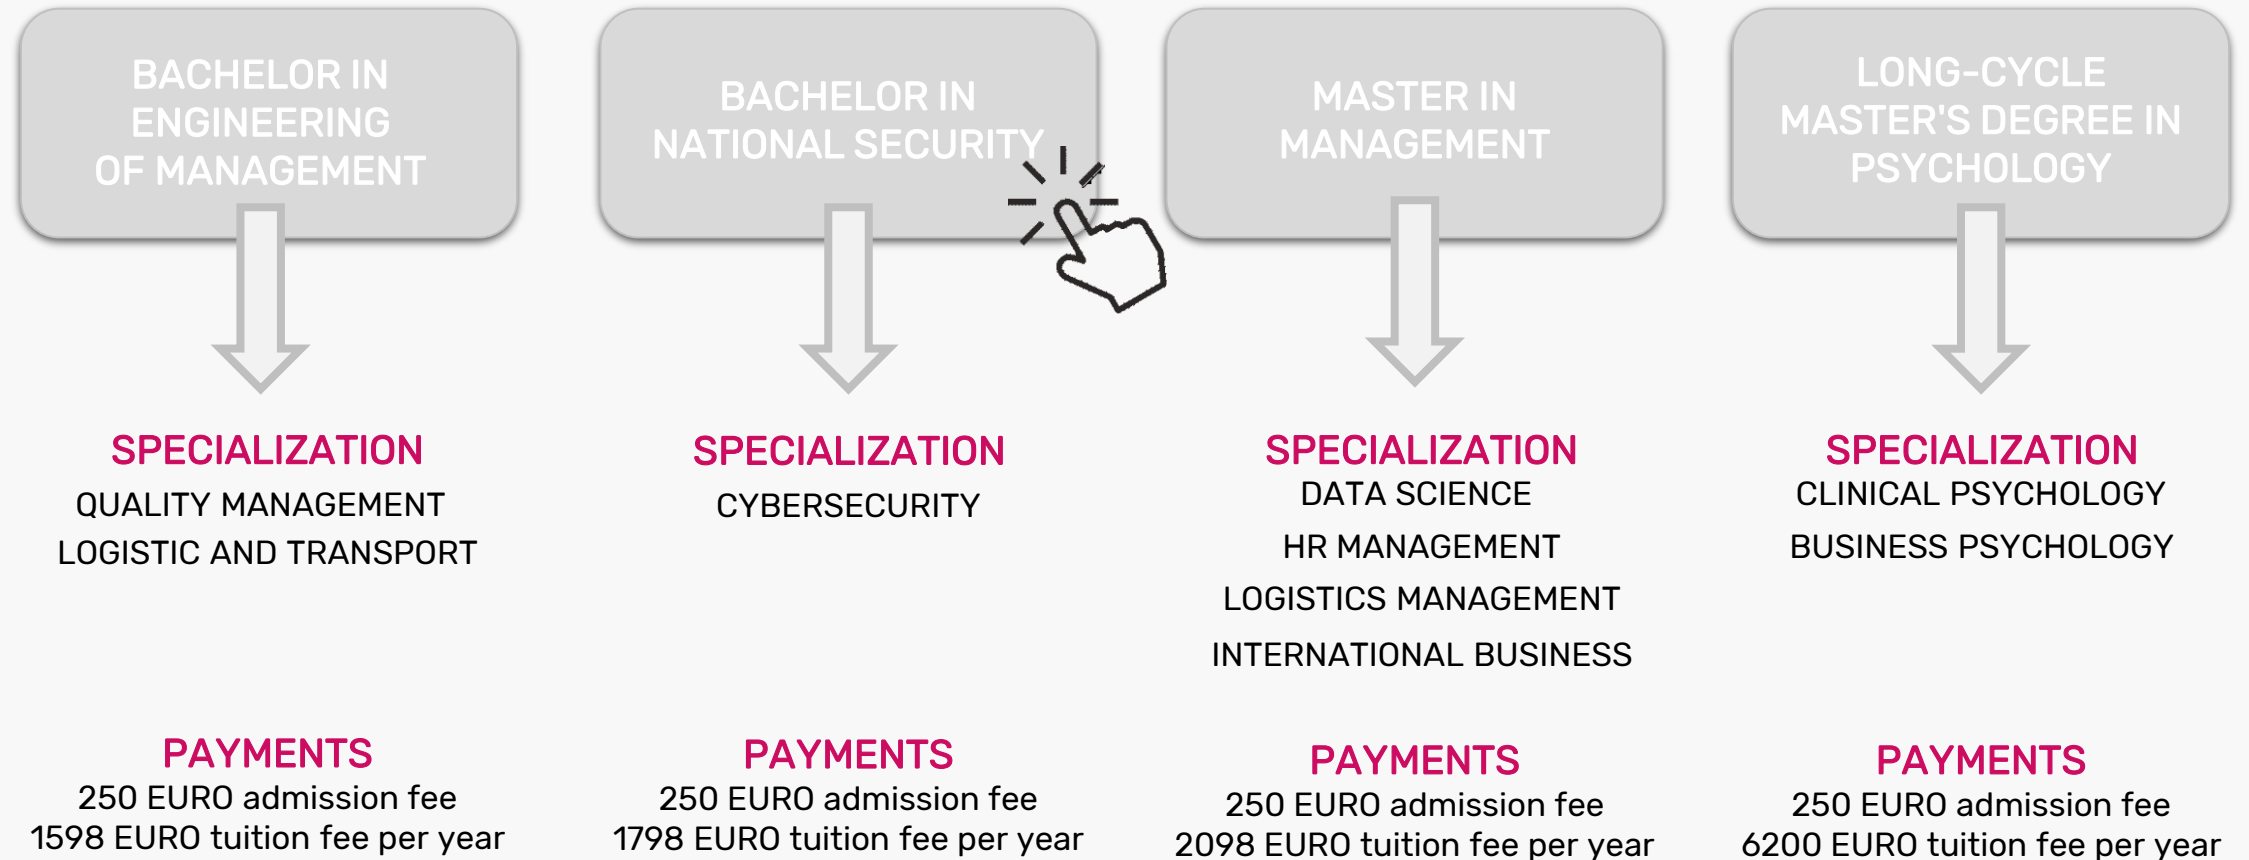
BACHELOR IN ENGINEERING OF MANAGEMENT

SPECIALIZATION
QUALITY MANAGEMENT
LOGISTIC AND TRANSPORT

PAYMENTS
250 EURO admission fee
1598 EURO tuition fee per year

BACHELOR IN NATIONAL SECURITY

SPECIALIZATION
CYBERSECURITY

PAYMENTS
250 EURO admission fee
1798 EURO tuition fee per year

MASTER IN MANAGEMENT

SPECIALIZATION
DATA SCIENCE
HR MANAGEMENT
LOGISTICS MANAGEMENT
INTERNATIONAL BUSINESS

PAYMENTS
250 EURO admission fee
2098 EURO tuition fee per year

LONG-CYCLE MASTER'S DEGREE IN PSYCHOLOGY

SPECIALIZATION
CLINICAL PSYCHOLOGY
BUSINESS PSYCHOLOGY

PAYMENTS
250 EURO admission fee
6200 EURO tuition fee per year